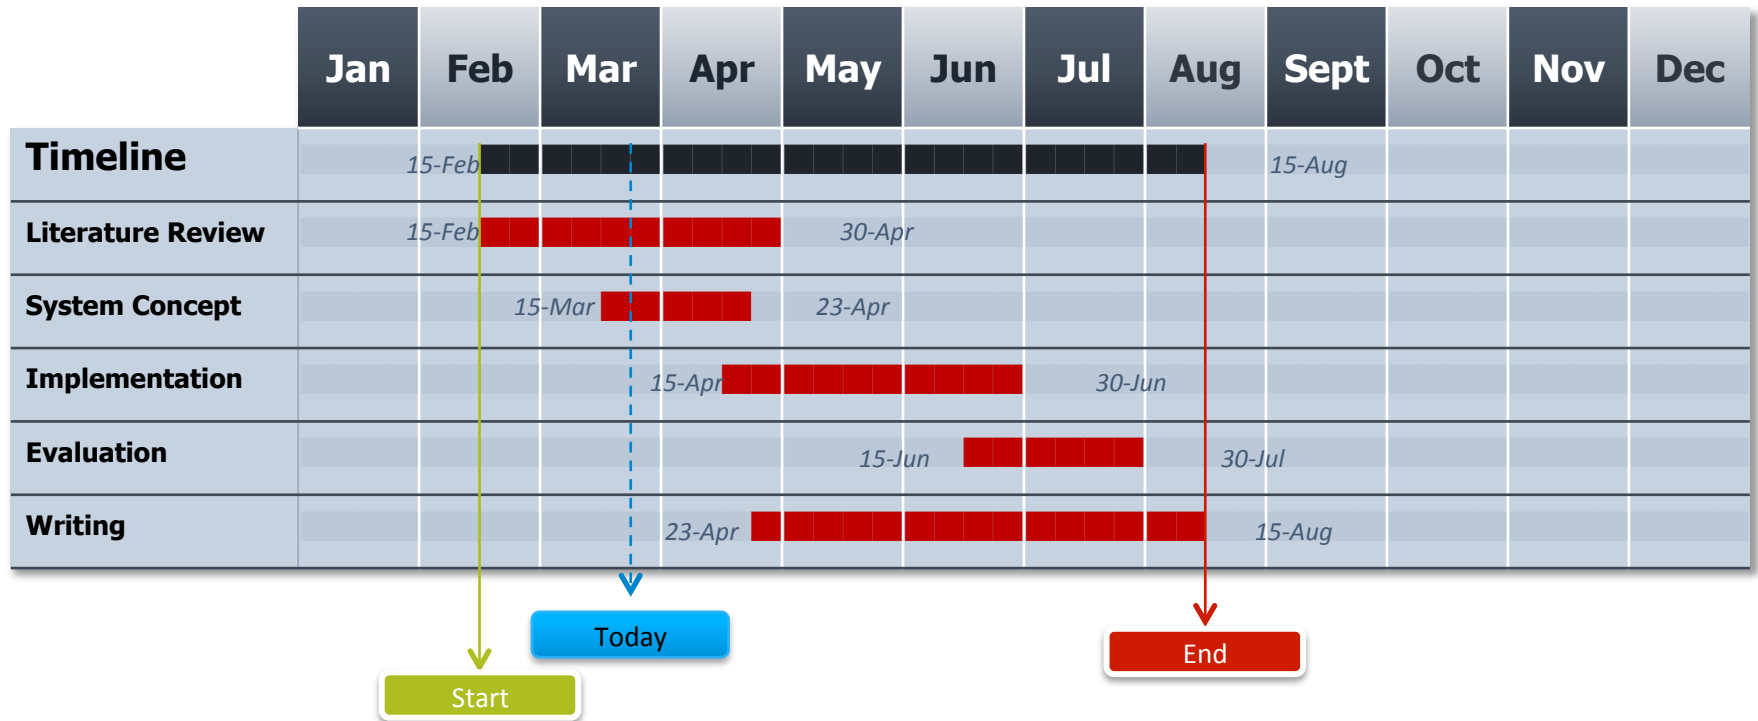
| | Jan | Feb | Mar | Apr | May | Jun | Jul | Aug | Sept | Oct | Nov | Dec |
|---|---|---|---|---|---|---|---|---|---|---|---|---|
| Timeline | | 15-Feb | | | | | | | 15-Aug | | | |
| Literature Review | | 15-Feb | | | 30-Apr | | | | | | | |
| System Concept | | | 15-Mar | | 23-Apr | | | | | | | |
| Implementation | | | | 15-Apr | | | | 30-Jun | | | | |
| Evaluation | | | | | | 15-Jun | | | 30-Jul | | | |
| Writing | | | | 23-Apr | | | | | 15-Aug | | | |

Today

End

Start